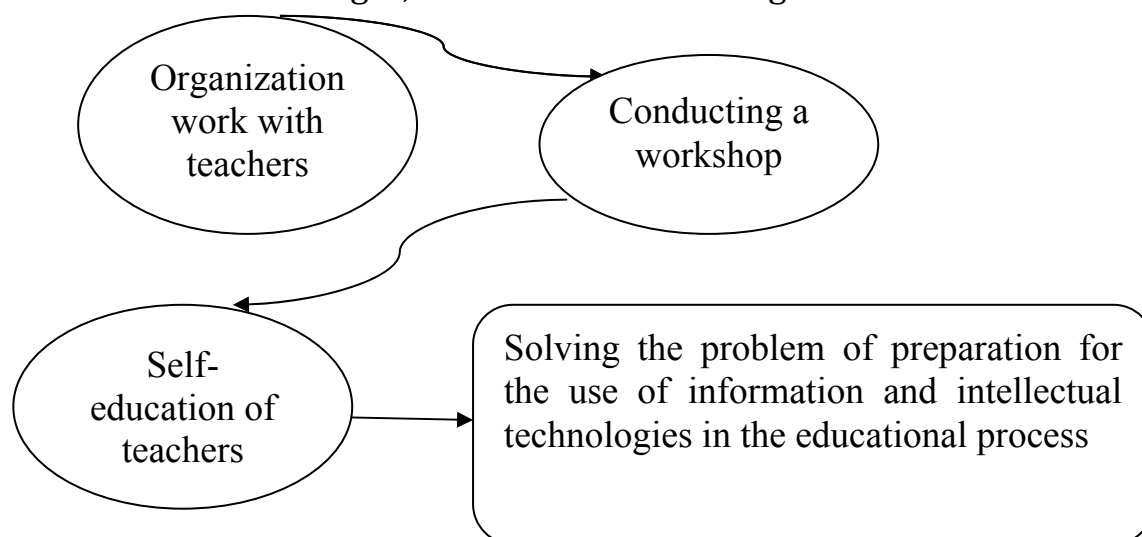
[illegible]

Organization work with teachers

Conducting a workshop

Self-education of teachers

Solving the problem of preparation for the use of information and intellectual technologies in the educational process